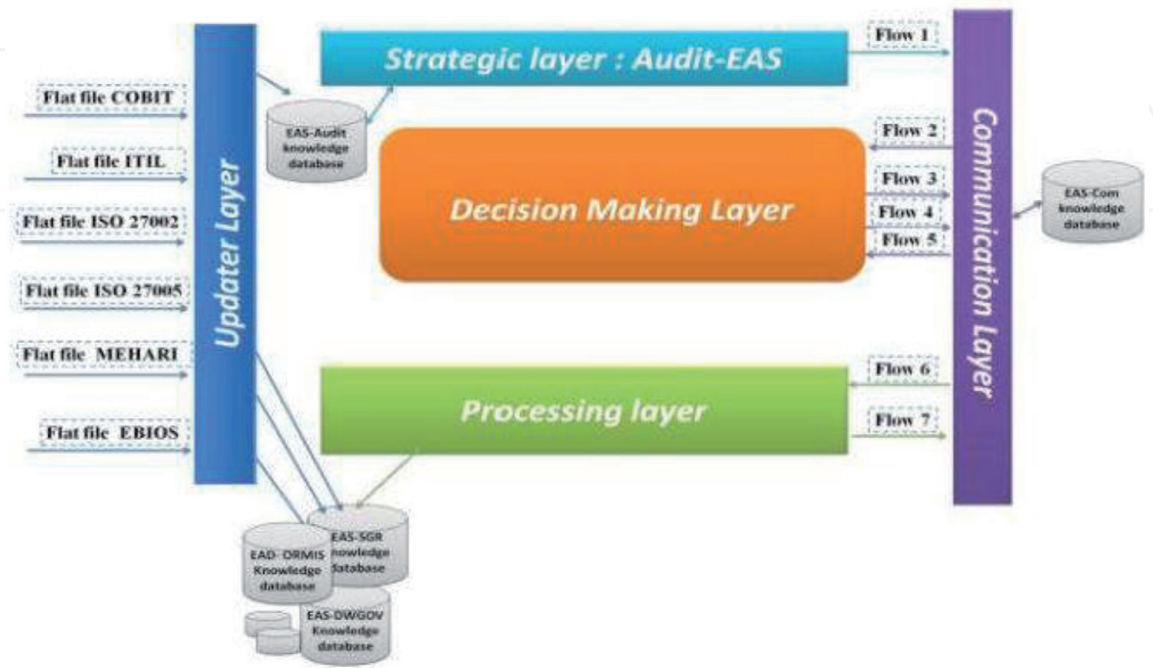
Flat file COBIT

Flat file ITIL

Flat file ISO 27002

Flat file ISO 27005

Flat file MEHARI

Flat file EBIOS

Updater Layer

EAS-Audit knowledge database

Strategic layer : Audit-EAS

Decision Making Layer

Processing layer

Flow 1

Flow 2

Flow 3

Flow 4

Flow 5

Flow 6

Flow 7

Communication Layer

EAS-Com knowledge database

EAD- ORMIS Knowledge database

EAS-SGR knowledge database

EAS-DWGOV Knowledge database